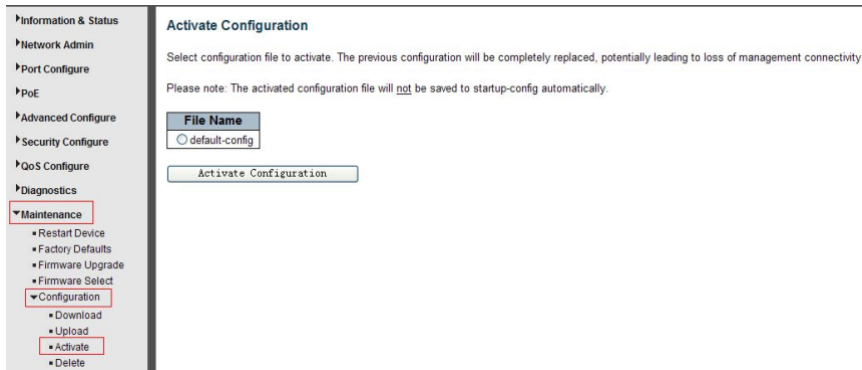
Information & Status
Network Admin
Port Configure
PoE
Advanced Configure
Security Configure
QoS Configure
Diagnostics
Maintenance
Restart Device
Factory Defaults
Firmware Upgrade
Firmware Select
Configuration
Download
Upload
Activate
Delete

Activate Configuration

Select configuration file to activate. The previous configuration will be completely replaced, potentially leading to loss of management connectivity

Please note: The activated configuration file will not be saved to startup-config automatically.

| File Name |
|---|
| default-config |

Activate Configuration